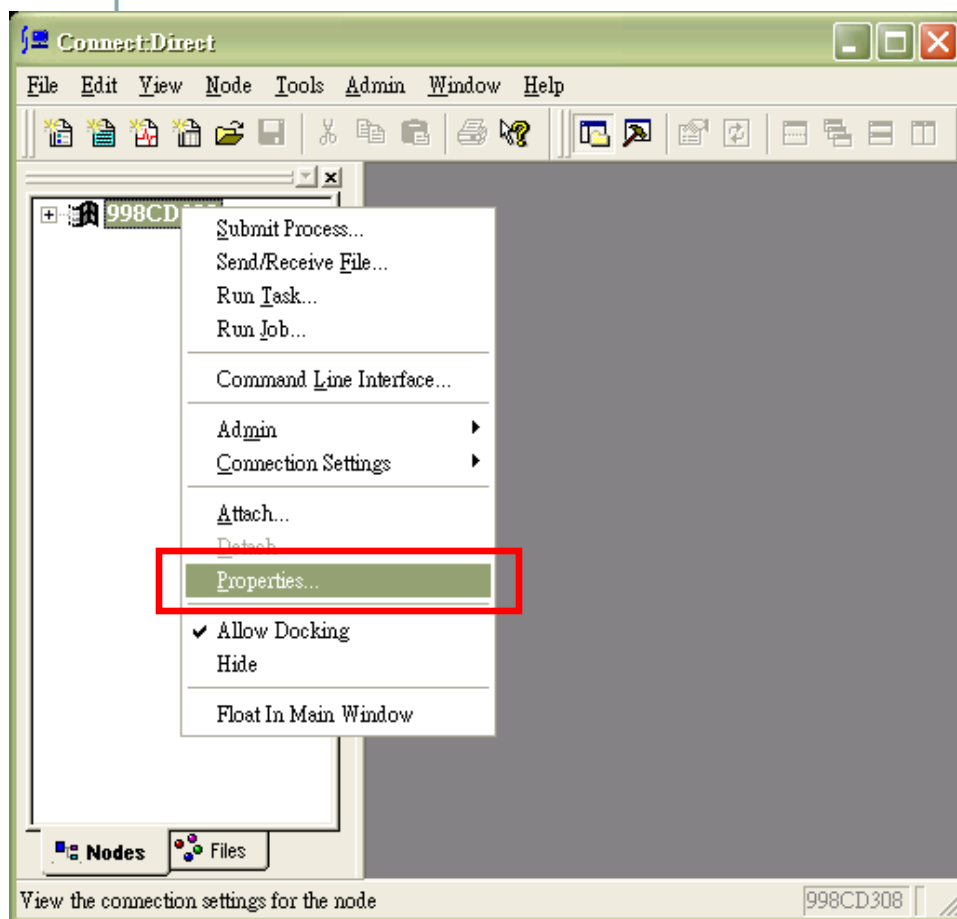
Connect:Direct

File Edit View Node Tools Admin Window Help

998CD

Submit Process...
Send/Receive File...
Run Task...
Run Job...

Command Line Interface...

Admin
Connection Settings

Attach...
Detach
Properties...

Allow Docking
Hide

Float In Main Window

Nodes
Files

View the connection settings for the node
998CD308